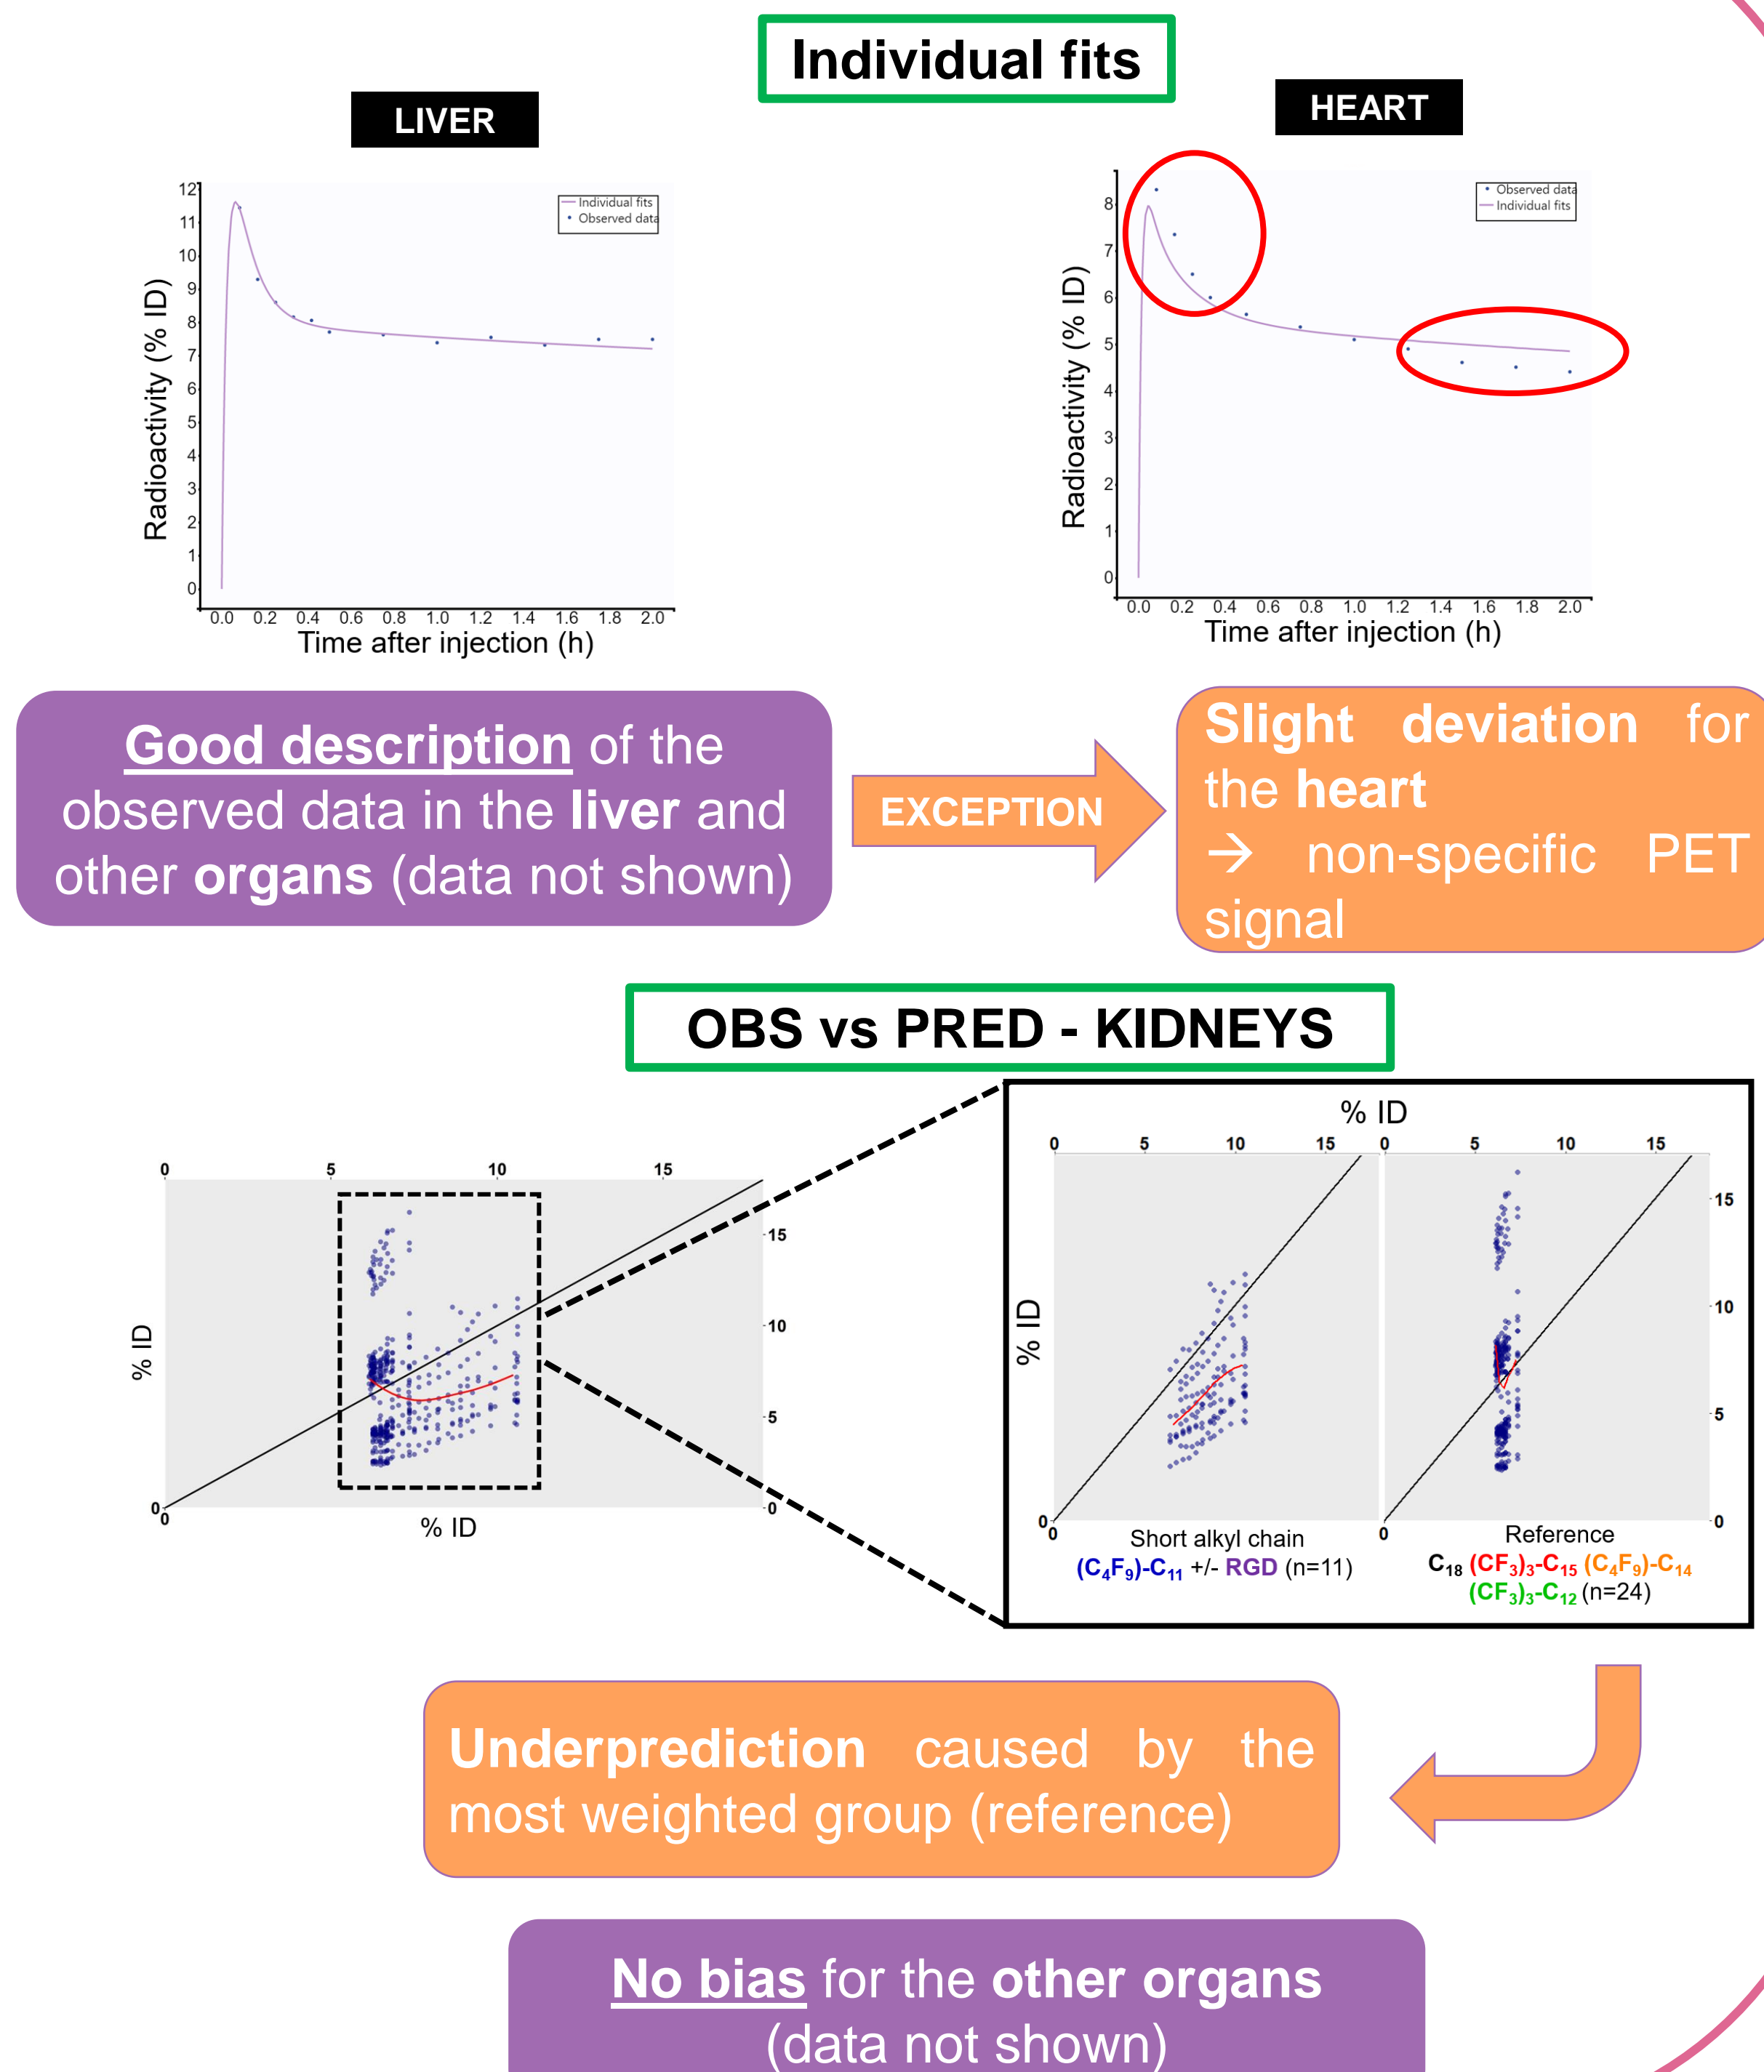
Individual fits

LIVER

Individual fits
Observed data

Radioactivity (% ID)

12 11 10 9 8 7 6 5 4 3 2 1 0

0.0 0.2 0.4 0.6 0.8 1.0 1.2 1.4 1.6 1.8 2.0

Time after injection (h)

HEART

Observed data
Individual fits

Radioactivity (% ID)

8 7 6 5 4 3 2 1 0

0.0 0.2 0.4 0.6 0.8 1.0 1.2 1.4 1.6 1.8 2.0

Time after injection (h)

Good description of the observed data in the liver and other organs (data not shown)

EXCEPTION

Slight deviation for the heart
→ non-specific PET signal

OBS vs PRED - KIDNEYS

0 5 10 15

% ID

15 10 5 0

0

% ID

% ID

0 5 10 15 0 5 10 15

% ID

15 10 5 0

0 0

Short alkyl chain
$(C_4F_9)$-$C_{11}$ +/- RGD (n=11)

Reference
$C_{18}$ $(CF_3)_3$-$C_{15}$ $(C_4F_9)$-$C_{14}$ $(CF_3)_3$-$C_{12}$ (n=24)

Underprediction caused by the most weighted group (reference)

No bias for the other organs (data not shown)